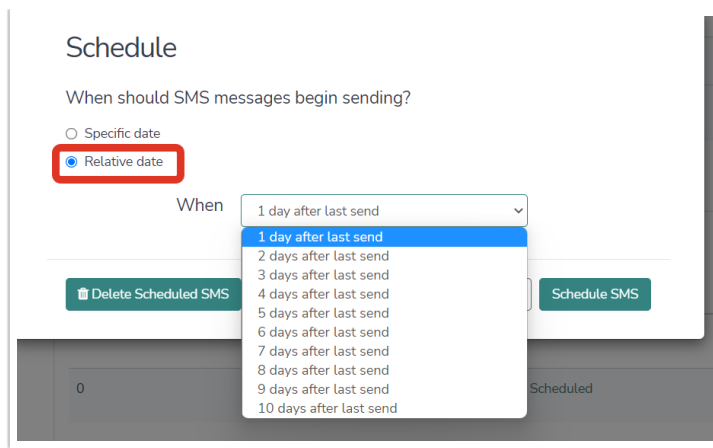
Schedule

When should SMS messages begin sending?

Specific date

Relative date

When 1 day after last send

1 day after last send
2 days after last send
3 days after last send
4 days after last send
5 days after last send
6 days after last send
7 days after last send
8 days after last send
9 days after last send
10 days after last send

Delete Scheduled SMS

Schedule SMS

0

Scheduled